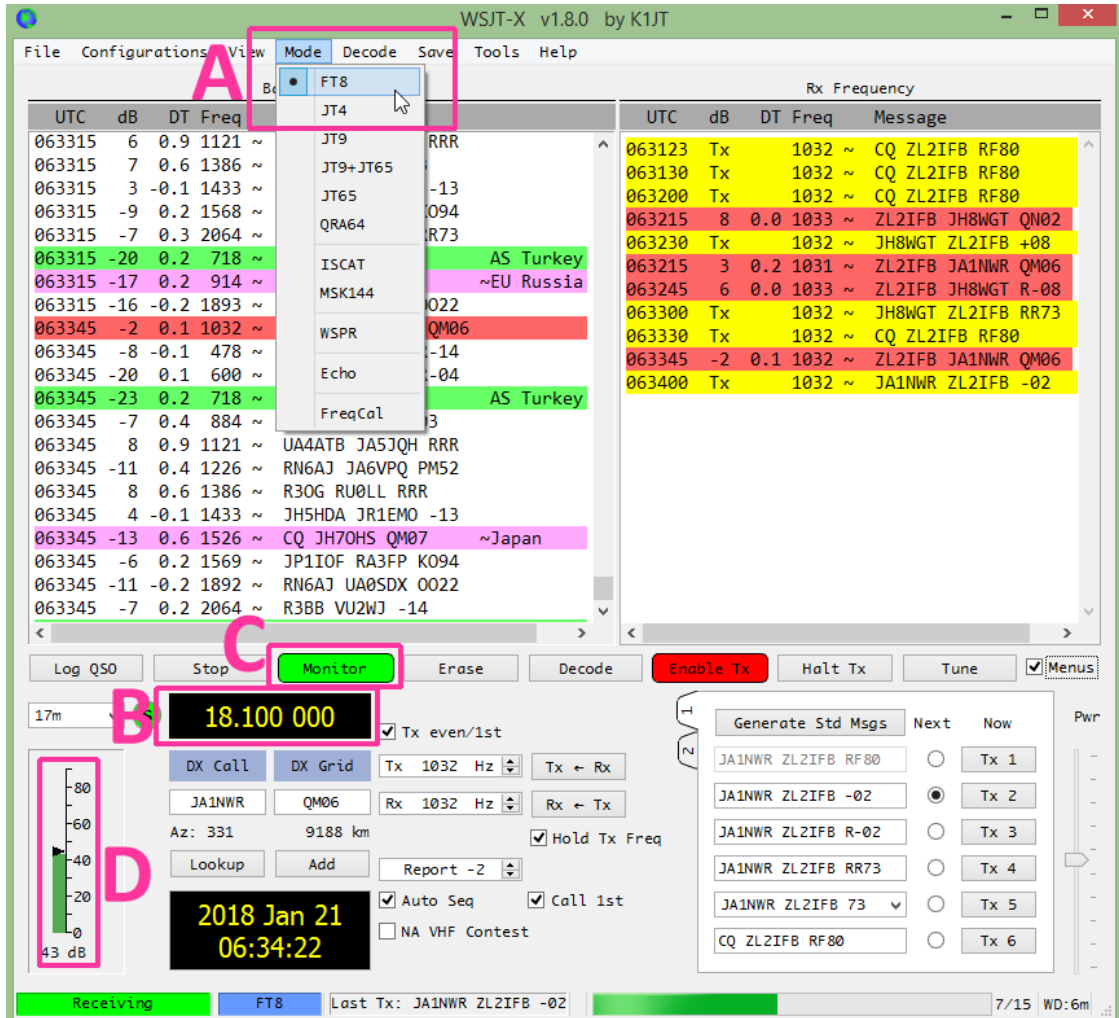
WSJT-X v1.8.0 by K1JT

File Configurations View Mode Decode Save Tools Help

A

Bo

FT8
JT4
JT9
JT9+JT65
JT65
QRA64
ISCAT
MSK144
WSPR
Echo
FreqCal

UTC dB DT Freq
063315 6 0.9 1121 ~ RRR
063315 7 0.6 1386 ~
063315 3 -0.1 1433 ~ -13
063315 -9 0.2 1568 ~ KO94
063315 -7 0.3 2064 ~ RR73
063315 -20 0.2 718 ~ AS Turkey
063315 -17 0.2 914 ~ ~EU Russia
063315 -16 -0.2 1893 ~ OO22
063345 -2 0.1 1032 ~ QM06
063345 -8 -0.1 478 ~ -14
063345 -20 0.1 600 ~ -04
063345 -23 0.2 718 ~ AS Turkey
063345 -7 0.4 884 ~ 3
063345 8 0.9 1121 ~ UA4ATB JA5JQH RRR
063345 -11 0.4 1226 ~ RN6AJ JA6VPQ PM52
063345 8 0.6 1386 ~ R3OG RU0LL RRR
063345 4 -0.1 1433 ~ JH5HDA JR1EMO -13
063345 -13 0.6 1526 ~ CQ JH7OHS QM07 ~Japan
063345 -6 0.2 1569 ~ JP1IOF RA3FP KO94
063345 -11 -0.2 1892 ~ RN6AJ UA0SDX OO22
063345 -7 0.2 2064 ~ R3BB VU2WJ -14

Rx Frequency

| UTC | dB | DT | Freq | Message |
|---|---|---|---|---|
| 063123 | Tx | | 1032 ~ | CQ ZL2IFB RF80 |
| 063130 | Tx | | 1032 ~ | CQ ZL2IFB RF80 |
| 063200 | Tx | | 1032 ~ | CQ ZL2IFB RF80 |
| 063215 | 8 | 0.0 | 1033 ~ | ZL2IFB JH8WGT QN02 |
| 063230 | Tx | | 1032 ~ | JH8WGT ZL2IFB +08 |
| 063215 | 3 | 0.2 | 1031 ~ | ZL2IFB JA1NWR QM06 |
| 063245 | 6 | 0.0 | 1033 ~ | ZL2IFB JH8WGT R-08 |
| 063300 | Tx | | 1032 ~ | JH8WGT ZL2IFB RR73 |
| 063330 | Tx | | 1032 ~ | CQ ZL2IFB RF80 |
| 063345 | -2 | 0.1 | 1032 ~ | ZL2IFB JA1NWR QM06 |
| 063400 | Tx | | 1032 ~ | JA1NWR ZL2IFB -02 |

C

Log QSO Stop Monitor Erase Decode Enable Tx Halt Tx Tune Menus

17m B 18.100 000 Tx even/1st

DX Call DX Grid Tx 1032 Hz Tx ← Rx
JA1NWR QM06 Rx 1032 Hz Rx ← Tx
Az: 331 9188 km Hold Tx Freq
Lookup Add Report -2
Auto Seq Call 1st
NA VHF Contest

80
60
40
20
0
43 dB

D

2018 Jan 21
06:34:22

1 2
Generate Std Msgs Next Now
JA1NWR ZL2IFB RF80 Tx 1
JA1NWR ZL2IFB -02 Tx 2
JA1NWR ZL2IFB R-02 Tx 3
JA1NWR ZL2IFB RR73 Tx 4
JA1NWR ZL2IFB 73 Tx 5
CQ ZL2IFB RF80 Tx 6

Pwr

Receiving FT8 Last Tx: JA1NWR ZL2IFB -02 7/15 WD:6m